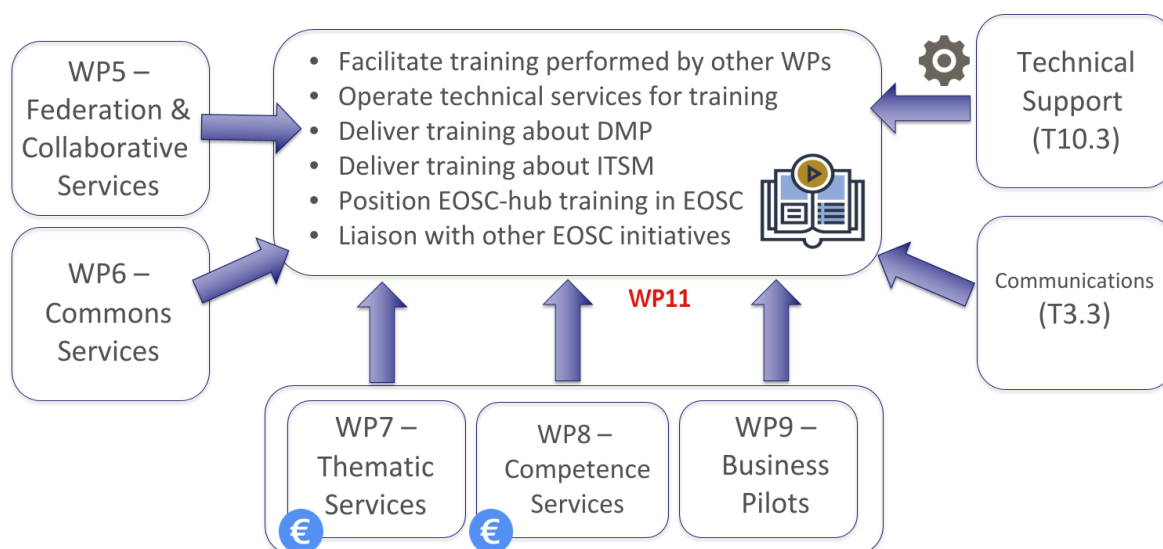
WP5 – Federation & Collaborative Services

- Facilitate training performed by other WPs
- Operate technical services for training
- Deliver training about DMP
- Deliver training about ITSM
- Position EOSC-hub training in EOSC
- Liaison with other EOSC initiatives

Technical Support (T10.3)

WP6 – Commons Services

WP11

Communications (T3.3)

WP7 – Thematic Services

€

WP8 – Competence Services

€

WP9 – Business Pilots